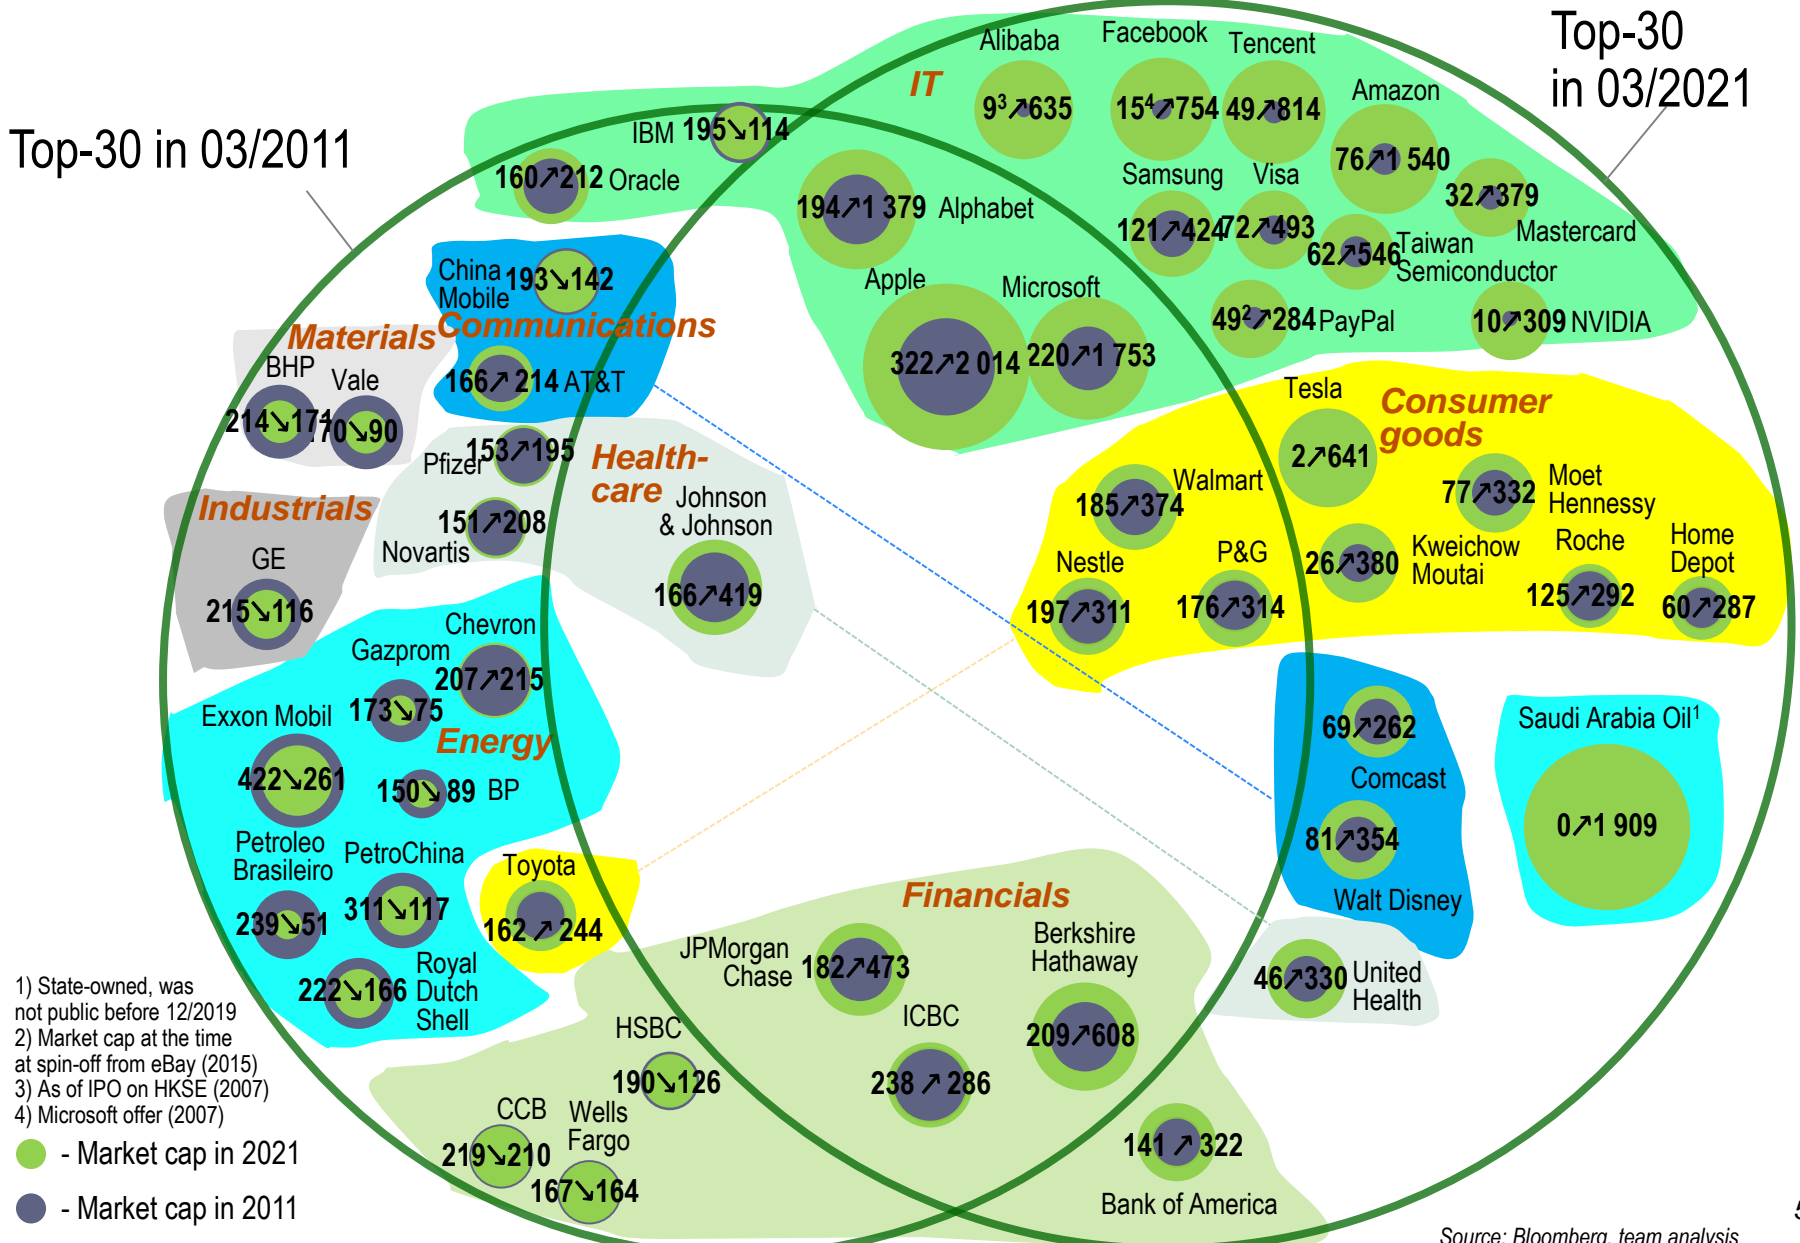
Top-30 in 03/2011

Top-30 in 03/2021

IT

Alibaba $9^3$↗635

Facebook $15^4$↗754

Tencent 49↗814

Amazon 76↗1 540

IBM 195↘114

160↗212 Oracle

194↗1 379 Alphabet

Samsung 121↗424

Visa 72↗493

32↗379

62↗546 Taiwan Semiconductor

Mastercard

Apple 322↗2 014

Microsoft 220↗1 753

$49^2$↗284 PayPal

10↗309 NVIDIA

China Mobile 193↘142

Communications

166↗214 AT&T

Materials

BHP 214↘171

Vale 170↘90

Pfizer 153↗195

Health-care

Johnson & Johnson 166↗419

Novartis 151↗208

Industrials

GE 215↘116

Energy

Chevron 207↗215

Gazprom 173↘75

Exxon Mobil 422↘261

150↘89 BP

Petroleo Brasileiro 239↘51

PetroChina 311↘117

222↘166 Royal Dutch Shell

Toyota 162↗244

Tesla 2↗641

Consumer goods

Walmart 185↗374

77↗332 Moet Hennessy

Nestle 197↗311

P&G 176↗314

26↗380 Kweichow Moutai

Roche 125↗292

Home Depot 60↗287

69↗262 Comcast

81↗354 Walt Disney

Saudi Arabia $Oil^1$ 0↗1 909

46↗330 United Health

Financials

JPMorgan Chase 182↗473

Berkshire Hathaway 209↗608

HSBC 190↘126

ICBC 238↗286

CCB 219↘210

Wells Fargo 167↘164

141↗322 Bank of America

1) State-owned, was not public before 12/2019
2) Market cap at the time at spin-off from eBay (2015)
3) As of IPO on HKSE (2007)
4) Microsoft offer (2007)

- Market cap in 2021
- Market cap in 2011

Source: Bloomberg, team analysis